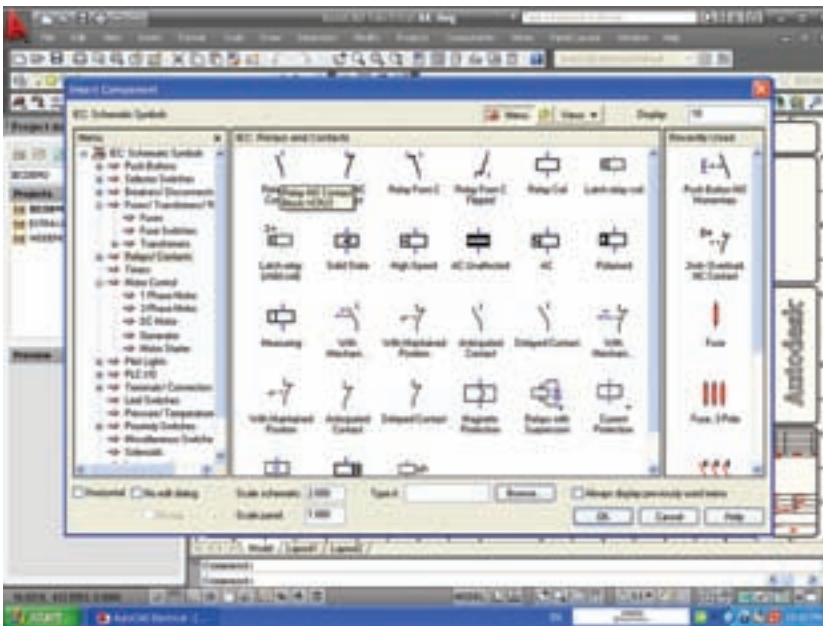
Insert Component

IEC Schematic Symbols

Menu

Views

Display

IEC Schematic Symbols
Push Buttons
Selector Switches
Breakers/Disconnects
Fuses/Transformers
Fuses
Fuse Switches
Transformers
Relays/Contacts
Timers
Motor Control
3 Phase Motor
1 Phase Motor
DC Motor
Generator
Motor Starter
Pilot Lights
PLC I/O
Terminals/Connectors
Limit Switches
Pressure/Temperature
Proximity Switches
Miscellaneous Switches
Solenoids

IEC: Relays and Contacts

Relay NO Contact
Relay Form C
Relay Form C Flipped
Relay Coil
Latch relay coil
Latching (UNKNOWN)
Solid State
High Speed
AC Unaffected
AC
Polarised
Measuring
With Mechan...
With Maintained Position
Anticipated Contact
Delayed Contact
With Mechan...
With Maintained Position
Anticipated Contact
Delayed Contact
Magnetic Protection
Relays with Suppression
Current Protection

Recently Used

Push Button NO Momentary
Instr. Overload NC Contact
Fuse
Fuse, 3 Pole

Horizontal
No edit dialog
Scale schematic
1.000
Scale panel
1.000
Type it
Browse
Always display previously used menu
OK
Cancel
Help

Model
Layout1
Layout2

Command:
Command:

Autodesk

start